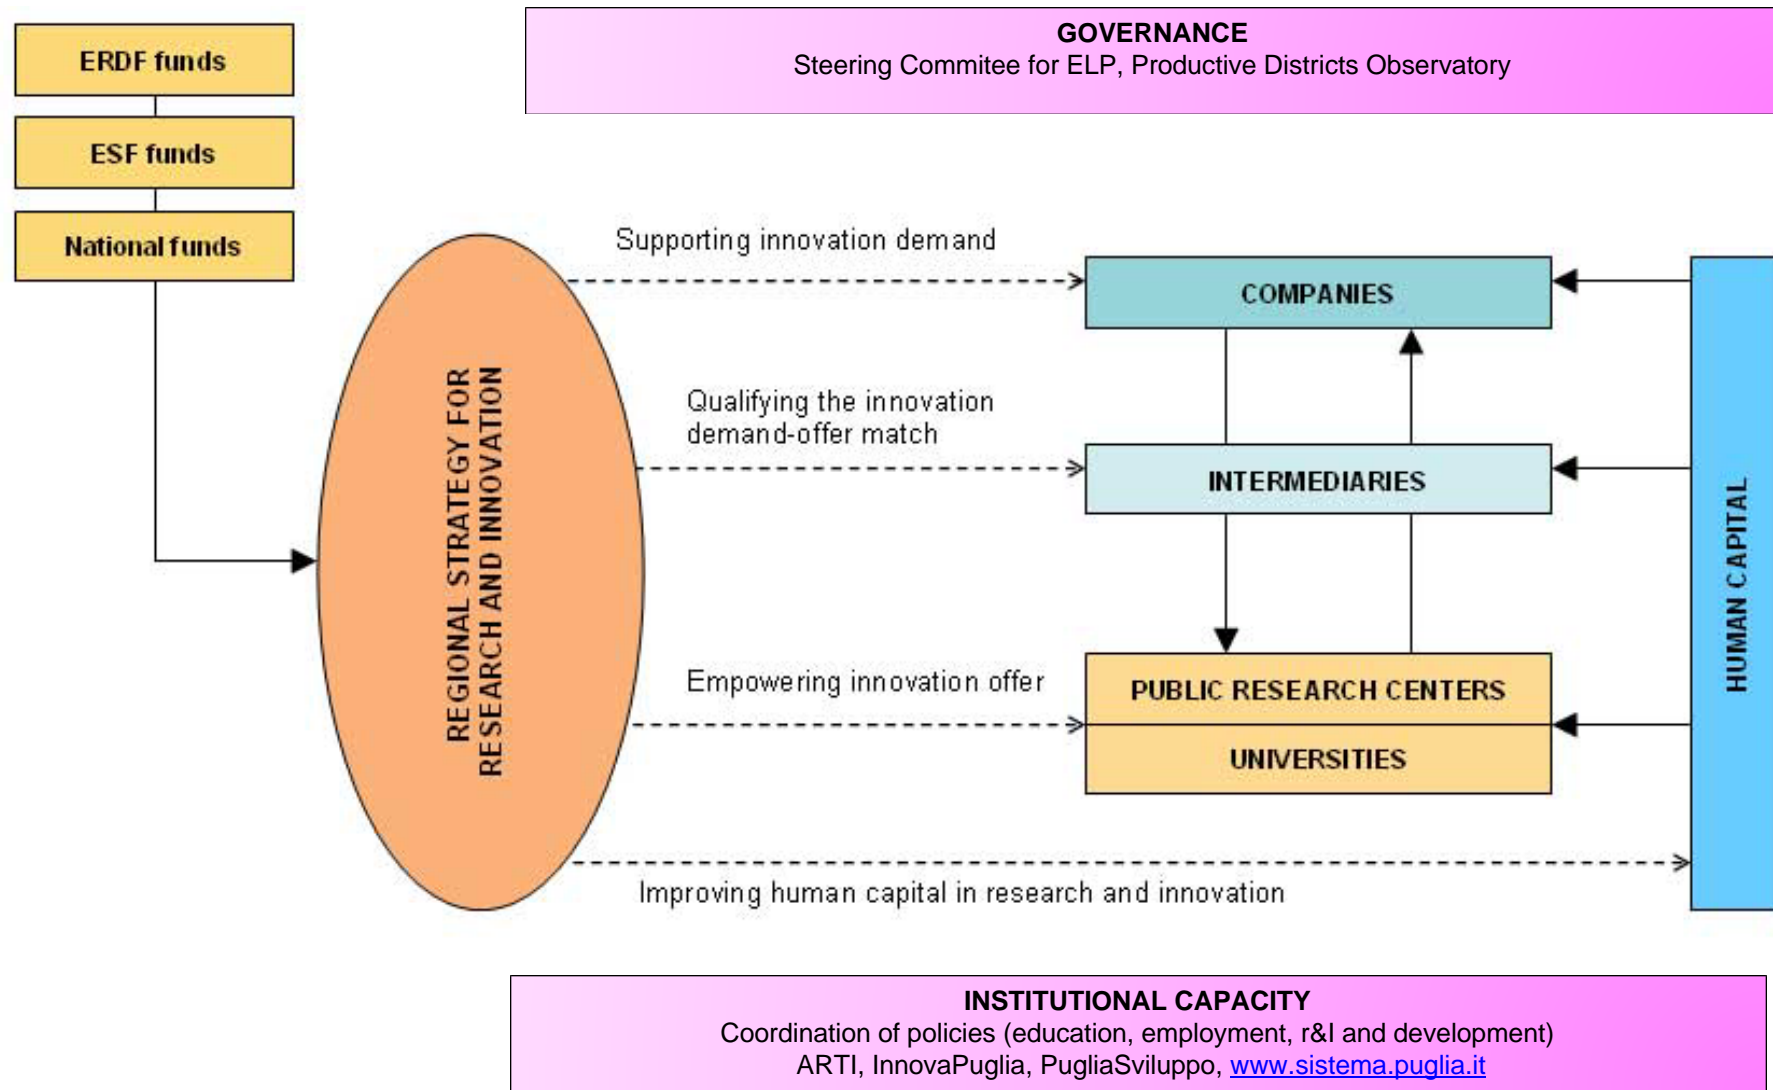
ERDF funds

ESF funds

National funds

GOVERNANCE
Steering Commitee for ELP, Productive Districts Observatory

REGIONAL STRATEGY FOR RESEARCH AND INNOVATION

Supporting innovation demand

COMPANIES

Qualifying the innovation demand-offer match

INTERMEDIARIES

Empowering innovation offer

PUBLIC RESEARCH CENTERS

UNIVERSITIES

HUMAN CAPITAL

Improving human capital in research and innovation

INSTITUTIONAL CAPACITY
Coordination of policies (education, employment, r&I and development)
ARTI, InnovaPuglia, PugliaSviluppo, www.sistema.puglia.it